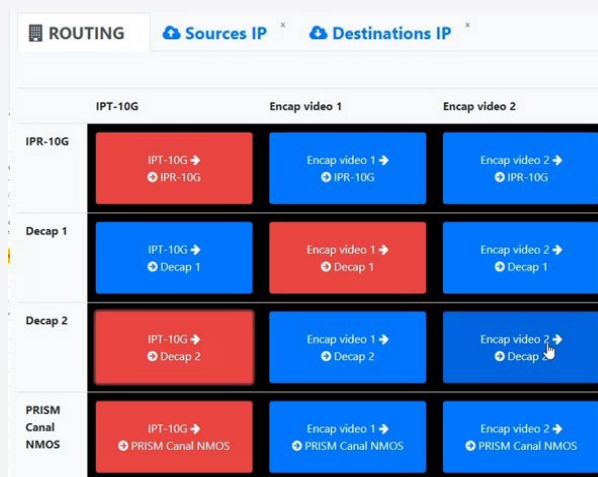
ROUTING Sources IP × Destinations IP ×

| | IPT-10G | Encap video 1 | Encap video 2 |
|---|---|---|---|
| IPR-10G | IPT-10G → → IPR-10G | Encap video 1 → → IPR-10G | Encap video 2 → → IPR-10G |
| Decap 1 | IPT-10G → → Decap 1 | Encap video 1 → → Decap 1 | Encap video 2 → → Decap 1 |
| Decap 2 | IPT-10G → → Decap 2 | Encap video 1 → → Decap 2 | Encap video 2 → → Decap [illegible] |
| PRISM Canal NMOS | IPT-10G → → PRISM Canal NMOS | Encap video 1 → → PRISM Canal NMOS | Encap video 2 → → PRISM Canal NMOS |